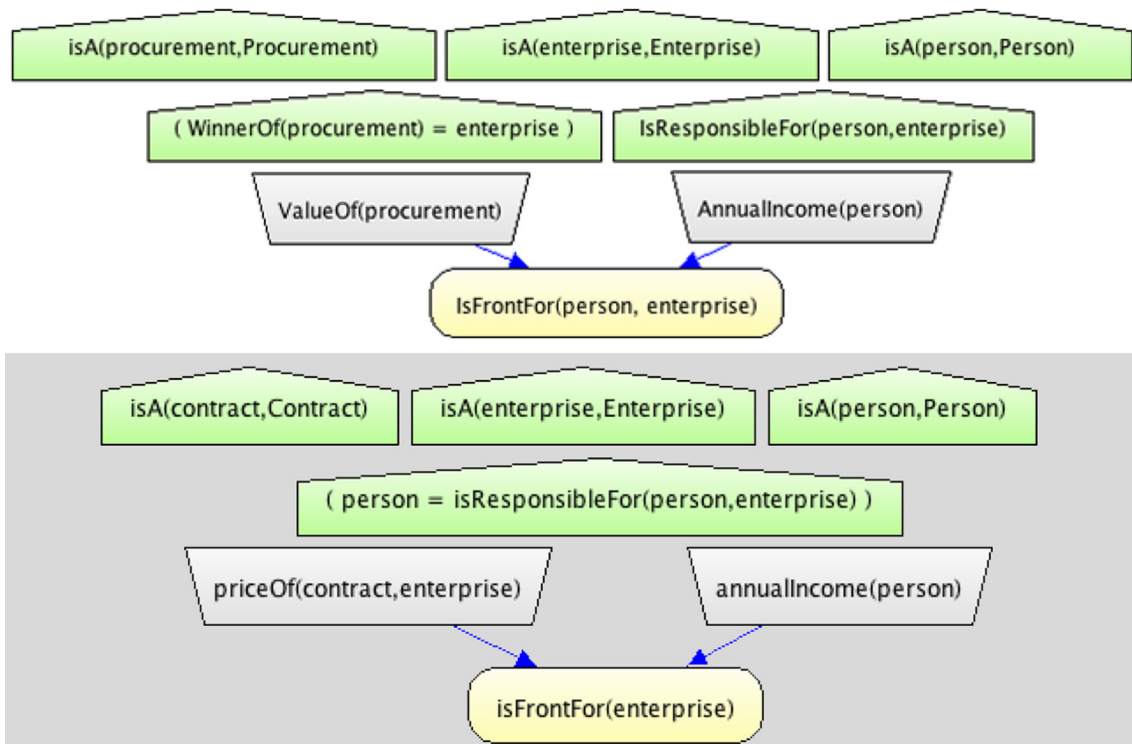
isA(procurement,Procurement)
isA(enterprise,Enterprise)
isA(person,Person)

( WinnerOf(procurement) = enterprise )
IsResponsibleFor(person,enterprise)

ValueOf(procurement)
AnnualIncome(person)

IsFrontFor(person, enterprise)

isA(contract,Contract)
isA(enterprise,Enterprise)
isA(person,Person)

( person = isResponsibleFor(person,enterprise) )

priceOf(contract,enterprise)
annualIncome(person)

isFrontFor(enterprise)